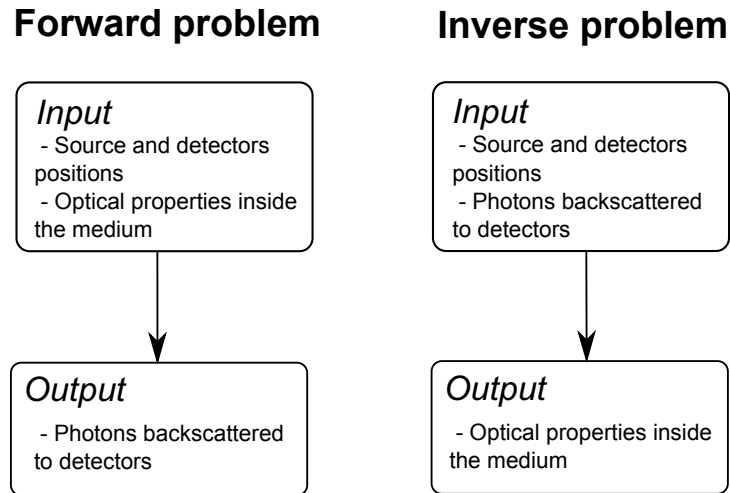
Forward problem

Input
- Source and detectors positions
- Optical properties inside the medium

Output
- Photons backscattered to detectors

Inverse problem

Input
- Source and detectors positions
- Photons backscattered to detectors

Output
- Optical properties inside the medium